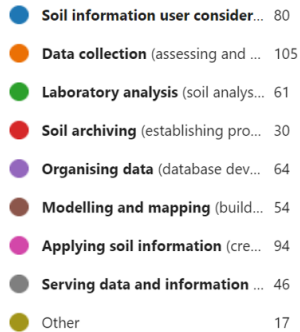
Soil information user consider... 80

Data collection (assessing and ... 105

Laboratory analysis (soil analys... 61

Soil archiving (establishing pro... 30

Organising data (database dev... 64

Modelling and mapping (build... 54

Applying soil information (cre... 94

Serving data and information ... 46

Other 17